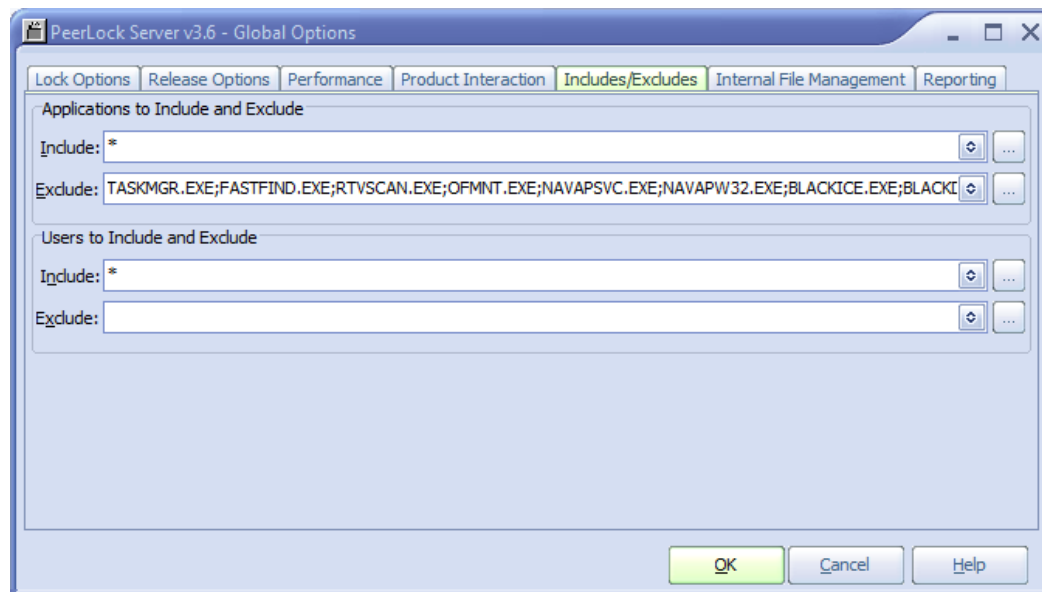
PeerLock Server v3.6 - Global Options

Lock Options | Release Options | Performance | Product Interaction | Includes/Excludes | Internal File Management | Reporting

Applications to Include and Exclude

Include: *

Exclude: TASKMGR.EXE;FASTFIND.EXE;RTVSCAN.EXE;OFMNT.EXE;NAVAPSVC.EXE;NAVAPW32.EXE;BLACKICE.EXE;BLACKI

Users to Include and Exclude

Include: *

Exclude:

OK | Cancel | Help